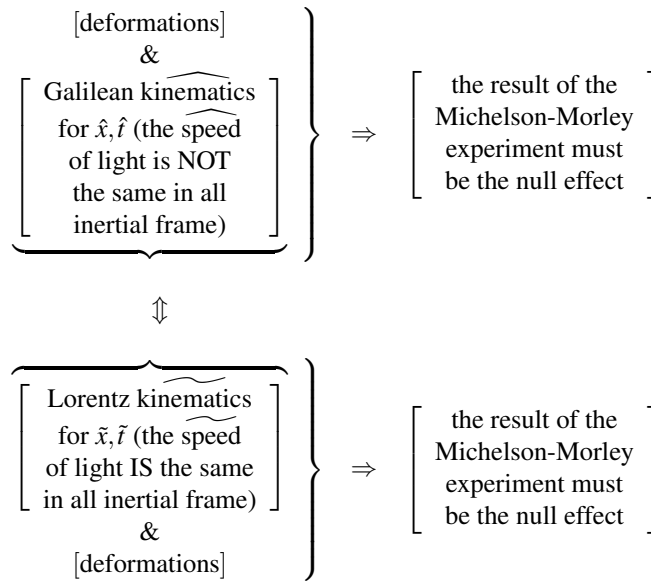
[deformations]
&
Galilean $\widehat{\text{kinematics}}$ for $\hat{x}, \hat{t}$ (the $\widehat{\text{speed}}$ of light is NOT the same in all inertial frame)

$\Rightarrow$ the result of the Michelson-Morley experiment must be the null effect

$\Updownarrow$

Lorentz $\widetilde{\text{kinematics}}$ for $\tilde{x}, \tilde{t}$ (the $\widetilde{\text{speed}}$ of light IS the same in all inertial frame)
&
[deformations]

$\Rightarrow$ the result of the Michelson-Morley experiment must be the null effect